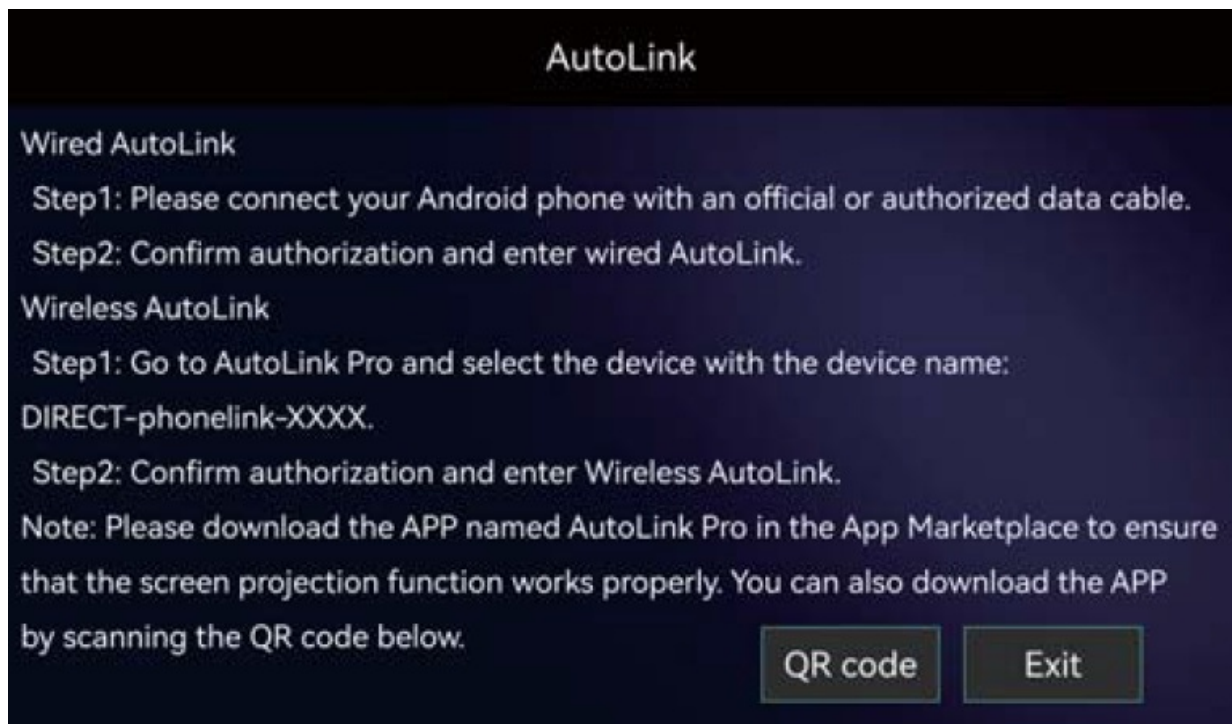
AutoLink

Wired AutoLink

Step1: Please connect your Android phone with an official or authorized data cable.

Step2: Confirm authorization and enter wired AutoLink.

Wireless AutoLink

Step1: Go to AutoLink Pro and select the device with the device name: DIRECT-phonelink-XXXX.

Step2: Confirm authorization and enter Wireless AutoLink.

Note: Please download the APP named AutoLink Pro in the App Marketplace to ensure that the screen projection function works properly. You can also download the APP by scanning the QR code below.

QR code

Exit